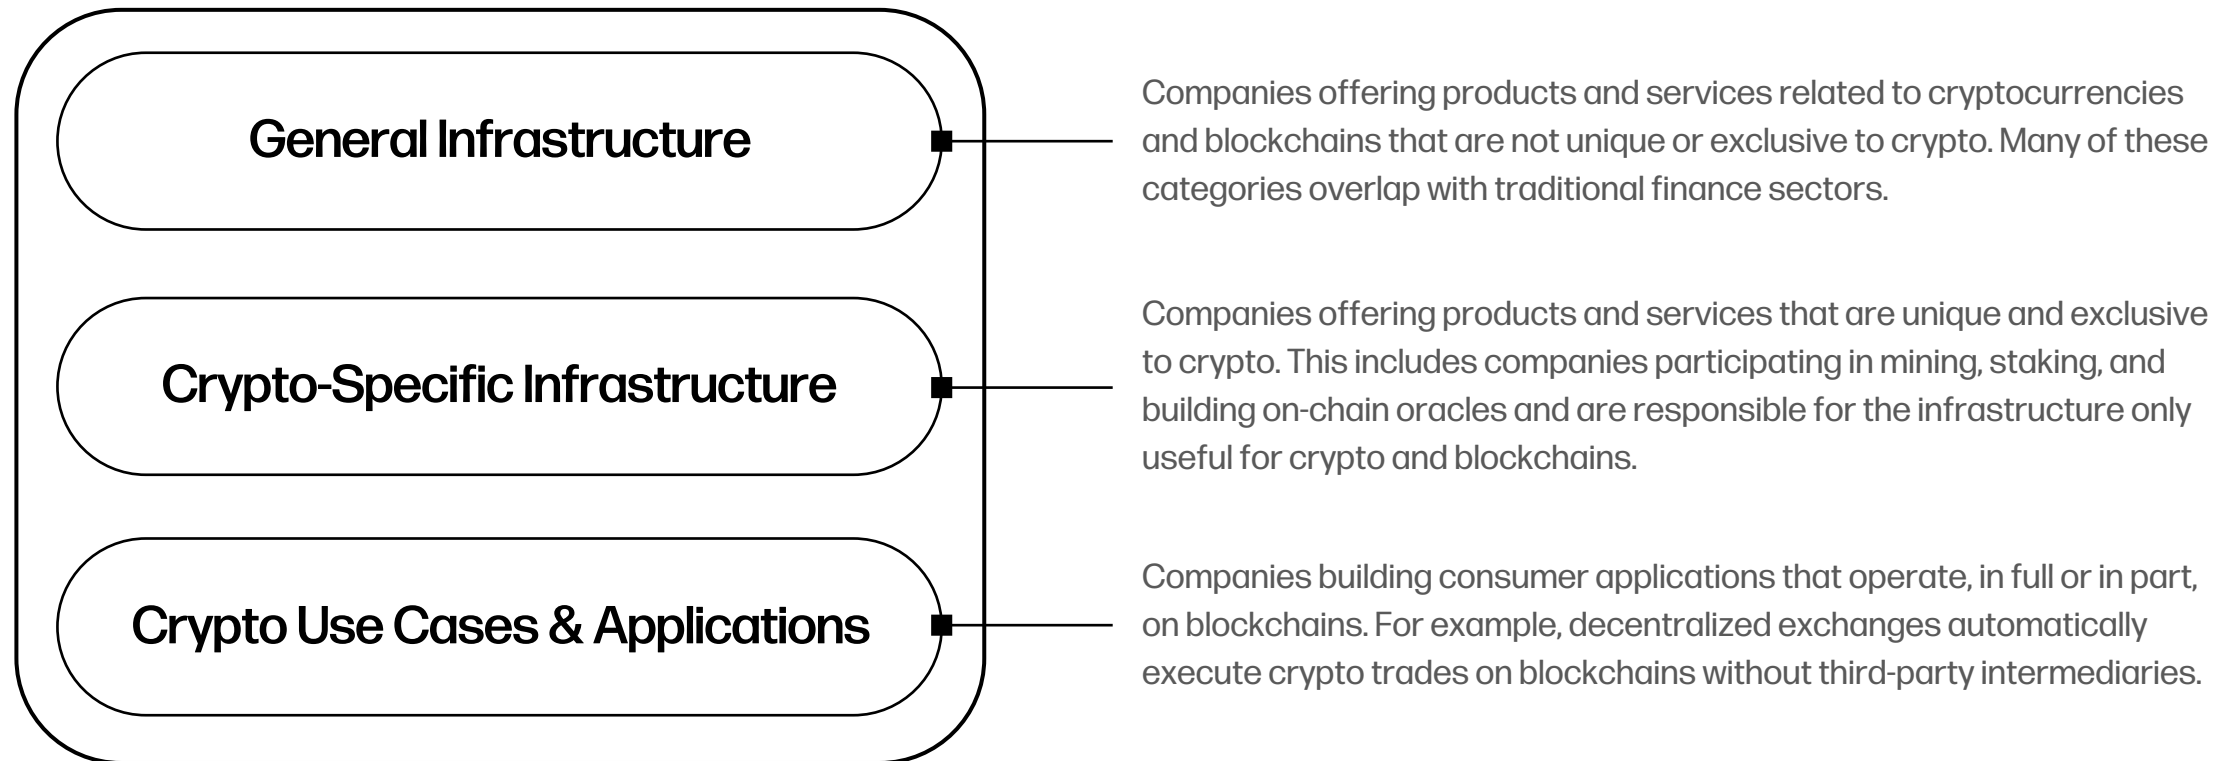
General Infrastructure

Companies offering products and services related to cryptocurrencies and blockchains that are not unique or exclusive to crypto. Many of these categories overlap with traditional finance sectors.

Crypto-Specific Infrastructure

Companies offering products and services that are unique and exclusive to crypto. This includes companies participating in mining, staking, and building on-chain oracles and are responsible for the infrastructure only useful for crypto and blockchains.

Crypto Use Cases & Applications

Companies building consumer applications that operate, in full or in part, on blockchains. For example, decentralized exchanges automatically execute crypto trades on blockchains without third-party intermediaries.